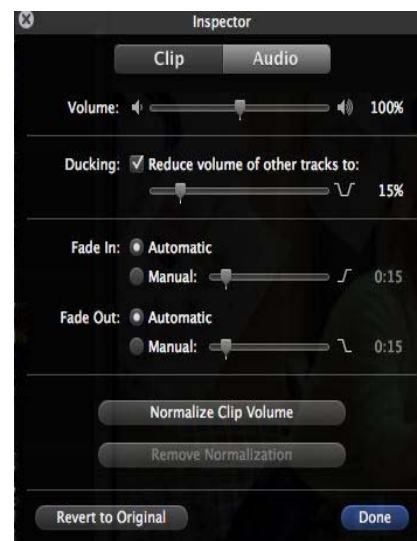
Inspector

Clip Audio

Volume: 100%

Ducking: Reduce volume of other tracks to:

15%

Fade In: Automatic

Manual: 0:15

Fade Out: Automatic

Manual: 0:15

Normalize Clip Volume

Remove Normalization

Revert to Original

Done